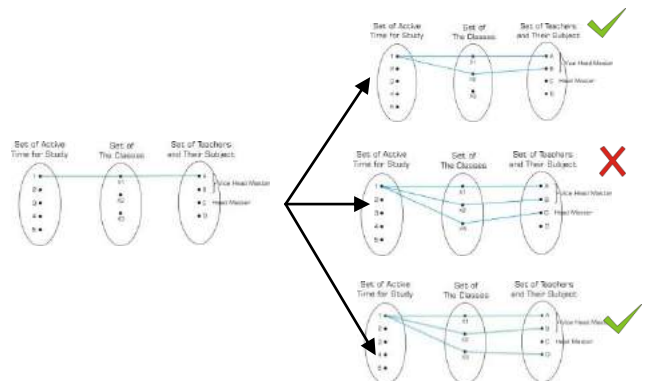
Set of Active Time for Study

Set of The Classes

Set of Teachers and Their Subject

1
2
3
4
5

X1
X2
X3

A
B
C
D

Vice Head Master
Head Master

Set of Active Time for Study

Set of The Classes

Set of Teachers and Their Subject

1
2
3
4
5

X1
X2
X3

A
B
C
D

Vice Head Master
Head Master

Set of Active Time for Study

Set of The Classes

Set of Teachers and Their Subject

1
2
3
4
5

X1
X2
X3

A
B
C
D

Vice Head Master
Head Master

Set of Active Time for Study

Set of The Classes

Set of Teachers and Their Subject

1
2
3
4
5

X1
X2
X3

A
B
C
D

Vice Head Master
Head Master